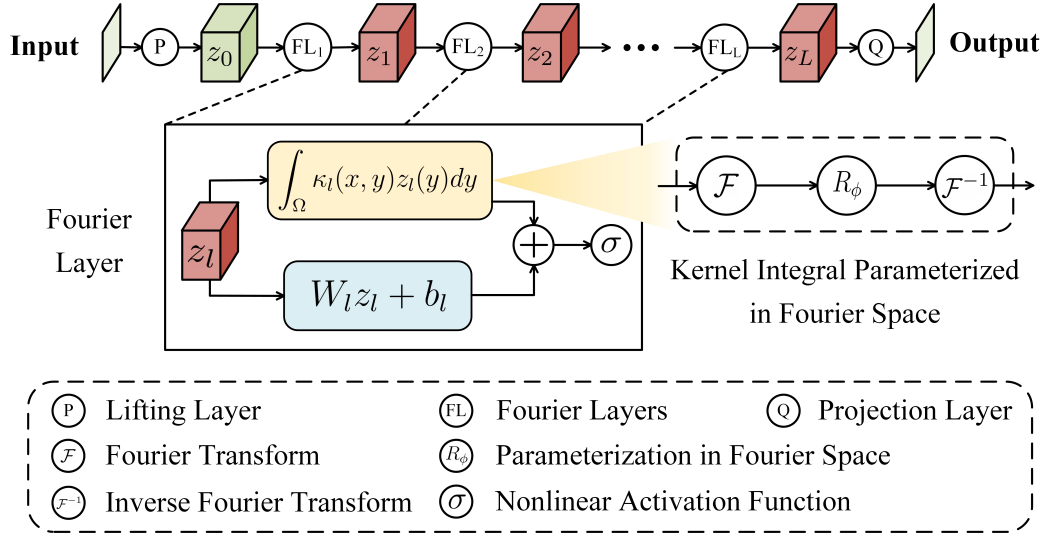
Input P $z_0$ $FL_1$ $z_1$ $FL_2$ $z_2$ ••• $FL_L$ $z_L$ Q Output

Fourier Layer

$z_l$

$\int_{\Omega} \kappa_l(x,y) z_l(y) dy$

$W_l z_l + b_l$

$+$ $\sigma$

$\mathcal{F}$ $R_\phi$ $\mathcal{F}^{-1}$

Kernel Integral Parameterized in Fourier Space

P Lifting Layer
FL Fourier Layers
Q Projection Layer
$\mathcal{F}$ Fourier Transform
$R_\phi$ Parameterization in Fourier Space
$\mathcal{F}^{-1}$ Inverse Fourier Transform
$\sigma$ Nonlinear Activation Function